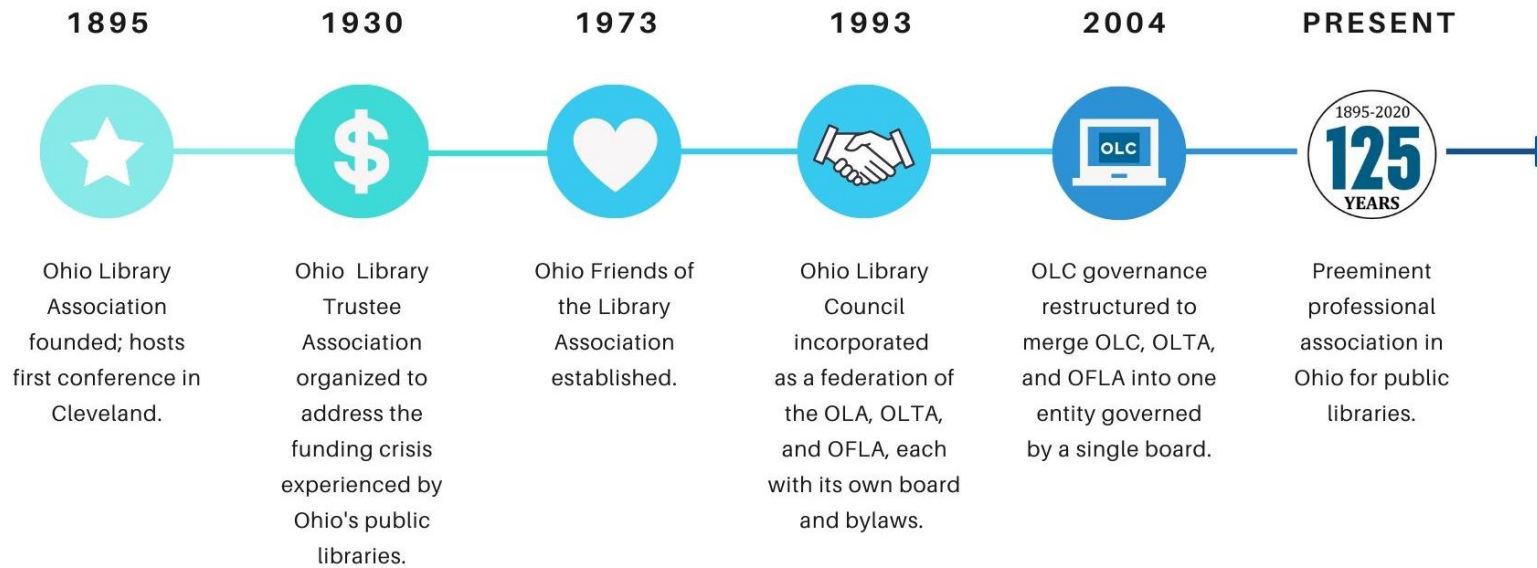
1895

Ohio Library Association founded; hosts first conference in Cleveland.

1930

$

Ohio Library Trustee Association organized to address the funding crisis experienced by Ohio's public libraries.

1973

Ohio Friends of the Library Association established.

1993

Ohio Library Council incorporated as a federation of the OLA, OLTA, and OFLA, each with its own board and bylaws.

2004

OLC

OLC governance restructured to merge OLC, OLTA, and OFLA into one entity governed by a single board.

PRESENT

1895-2020
125
YEARS

Preeminent professional association in Ohio for public libraries.